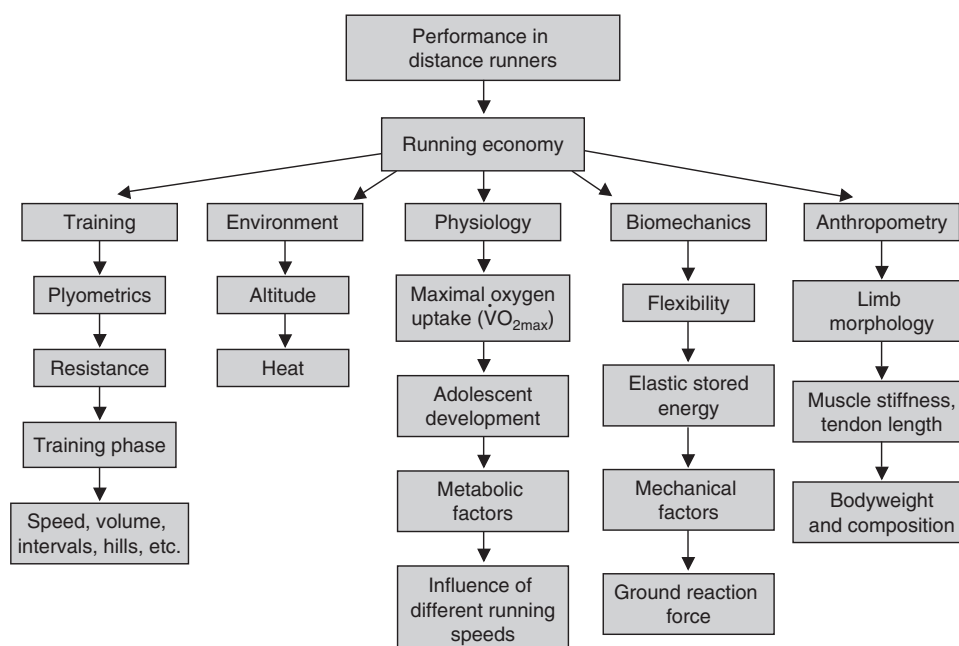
Performance in distance runners

Running economy

Training

Plyometrics

Resistance

Training phase

Speed, volume, intervals, hills, etc.

Environment

Altitude

Heat

Physiology

Maximal oxygen uptake ($\dot{V}O_{2max}$)

Adolescent development

Metabolic factors

Influence of different running speeds

Biomechanics

Flexibility

Elastic stored energy

Mechanical factors

Ground reaction force

Anthropometry

Limb morphology

Muscle stiffness, tendon length

Bodyweight and composition